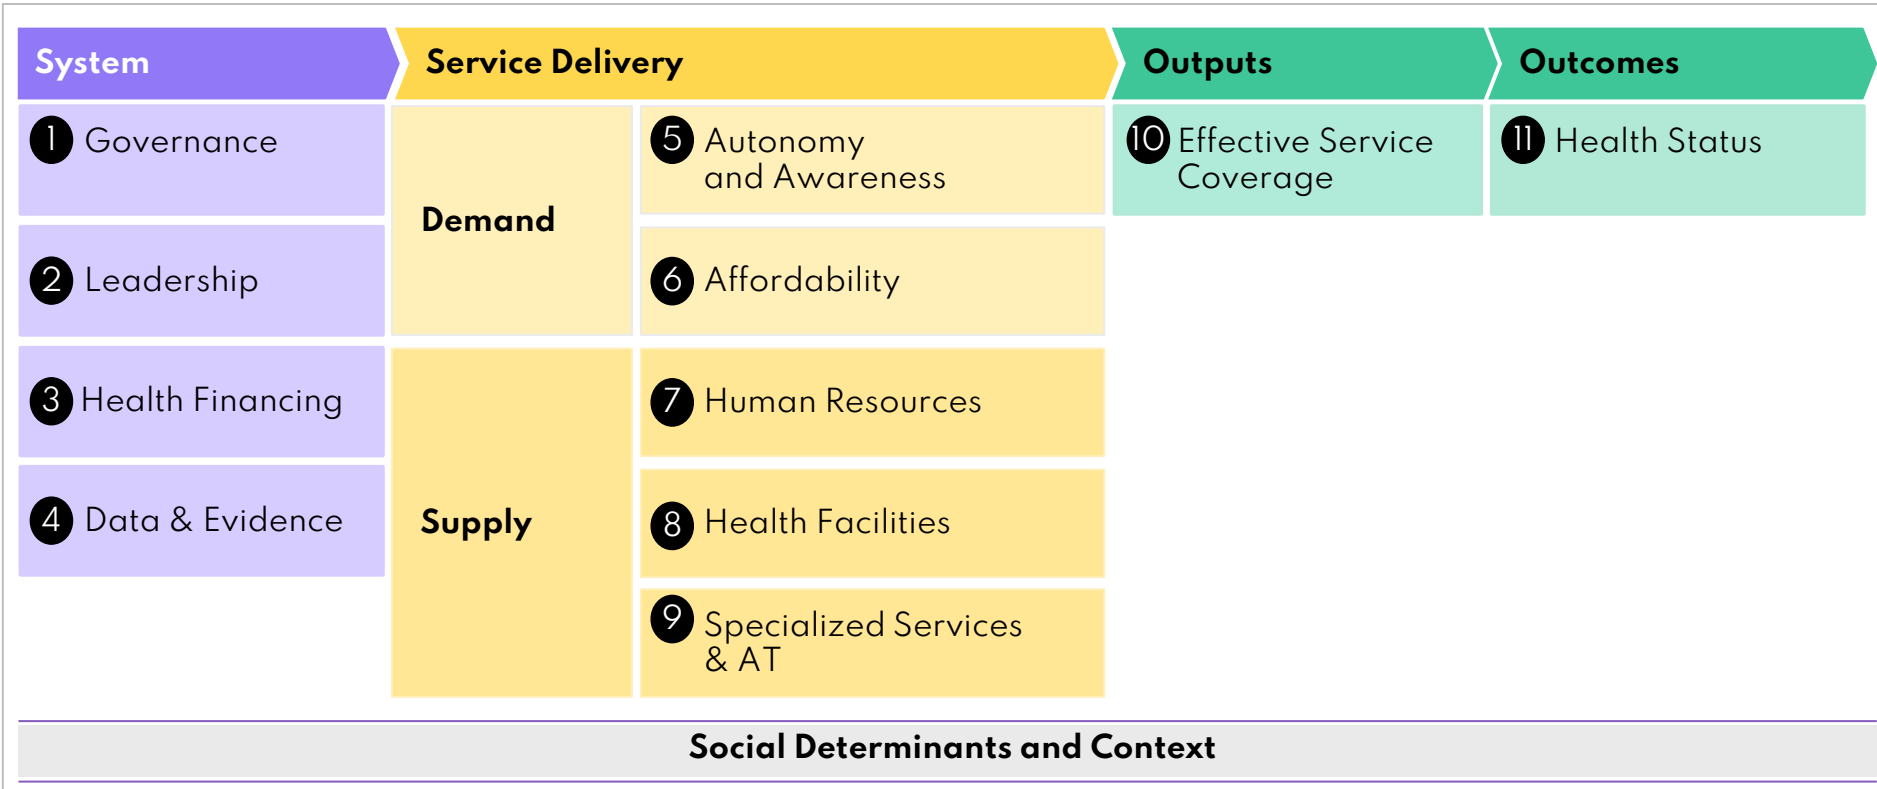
System

Service Delivery

Outputs

Outcomes

1 Governance

2 Leadership

3 Health Financing

4 Data & Evidence

Demand

Supply

5 Autonomy and Awareness

6 Affordability

7 Human Resources

8 Health Facilities

9 Specialized Services & AT

10 Effective Service Coverage

11 Health Status

Social Determinants and Context